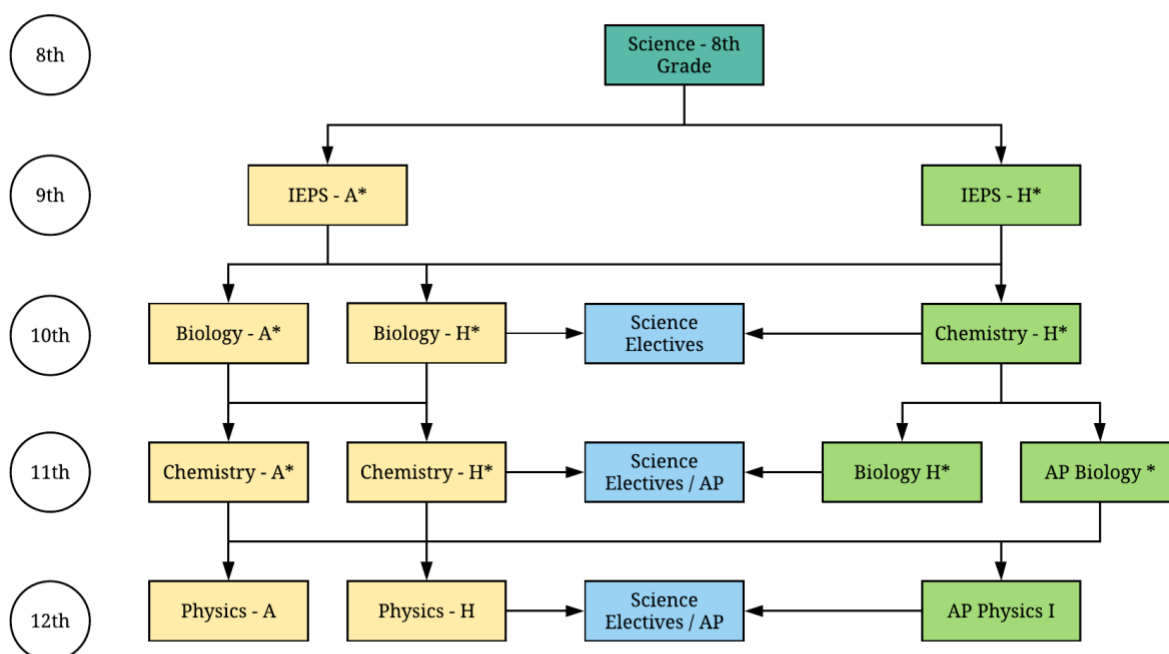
8th

Science - 8th Grade

9th

IEPS - A*

IEPS - H*

10th

Biology - A*

Biology - H*

Science Electives

Chemistry - H*

11th

Chemistry - A*

Chemistry - H*

Science Electives / AP

Biology H*

AP Biology *

12th

Physics - A

Physics - H

Science Electives / AP

AP Physics I